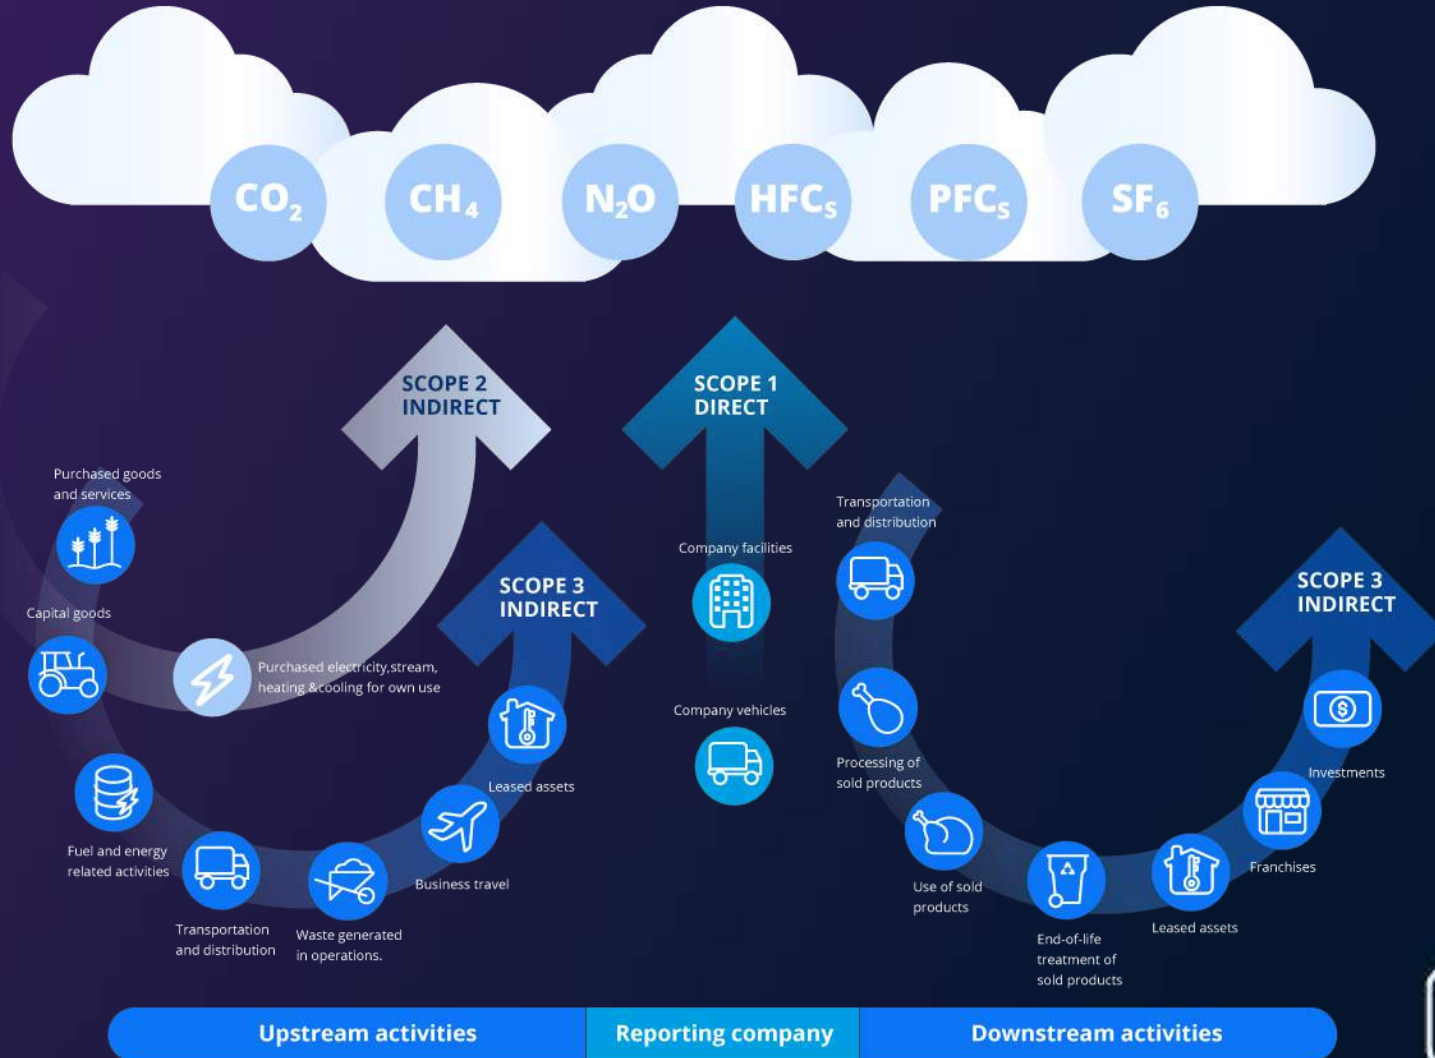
$CO_2$ $CH_4$ $N_2O$ $HFC_s$ $PFC_s$ $SF_6$

SCOPE 2
INDIRECT

SCOPE 1
DIRECT

Purchased goods and services

Capital goods

Purchased electricity,stream, heating &cooling for own use

Fuel and energy related activities

Transportation and distribution

Waste generated in operations.

Business travel

Leased assets

SCOPE 3
INDIRECT

Company facilities

Company vehicles

Transportation and distribution

Processing of sold products

Use of sold products

End-of-life treatment of sold products

Leased assets

Franchises

Investments

SCOPE 3
INDIRECT

Upstream activities | Reporting company | Downstream activities